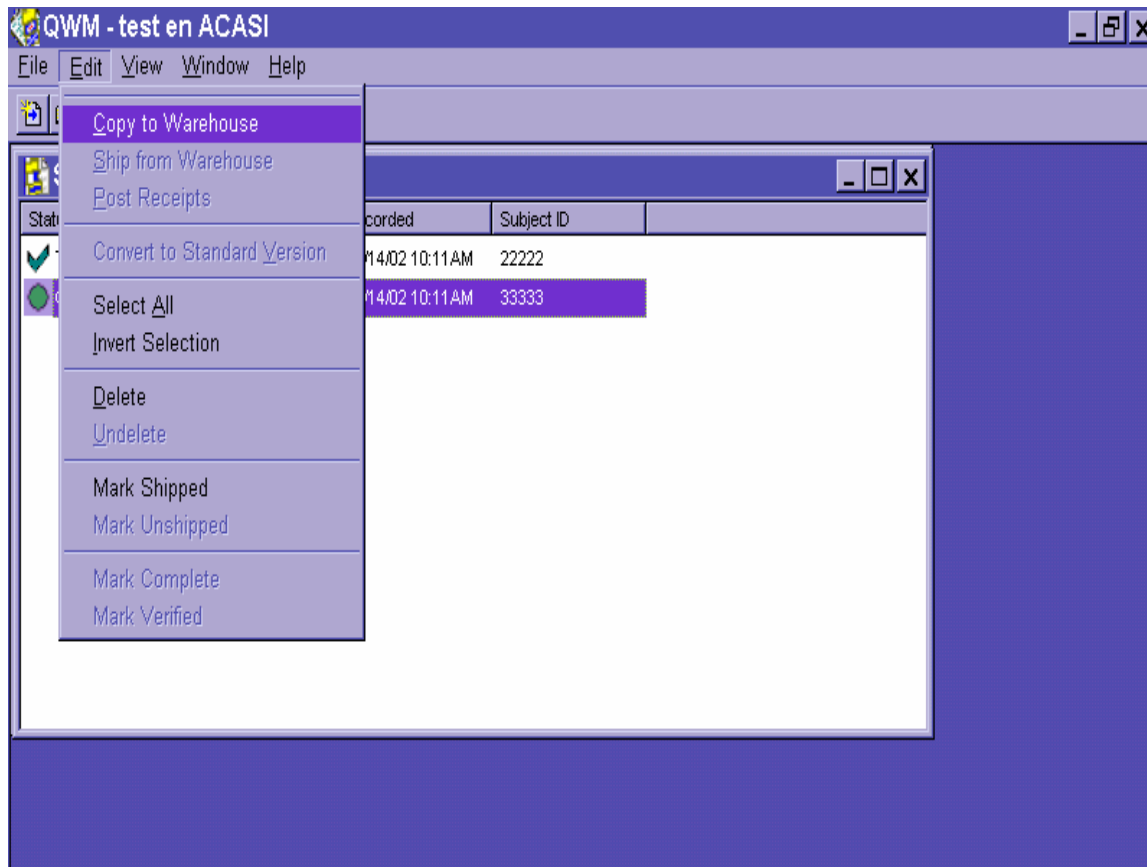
QWM - test en ACASI

File Edit View Window Help

Copy to Warehouse
Ship from Warehouse
Post Receipts

Convert to Standard Version

Select All
Invert Selection

Delete
Undelete

Mark Shipped
Mark Unshipped

Mark Complete
Mark Verified

| Stat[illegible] | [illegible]corded | Subject ID |
|---|---|---|
| | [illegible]14/02 10:11 AM | 22222 |
| | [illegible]14/02 10:11 AM | 33333 |